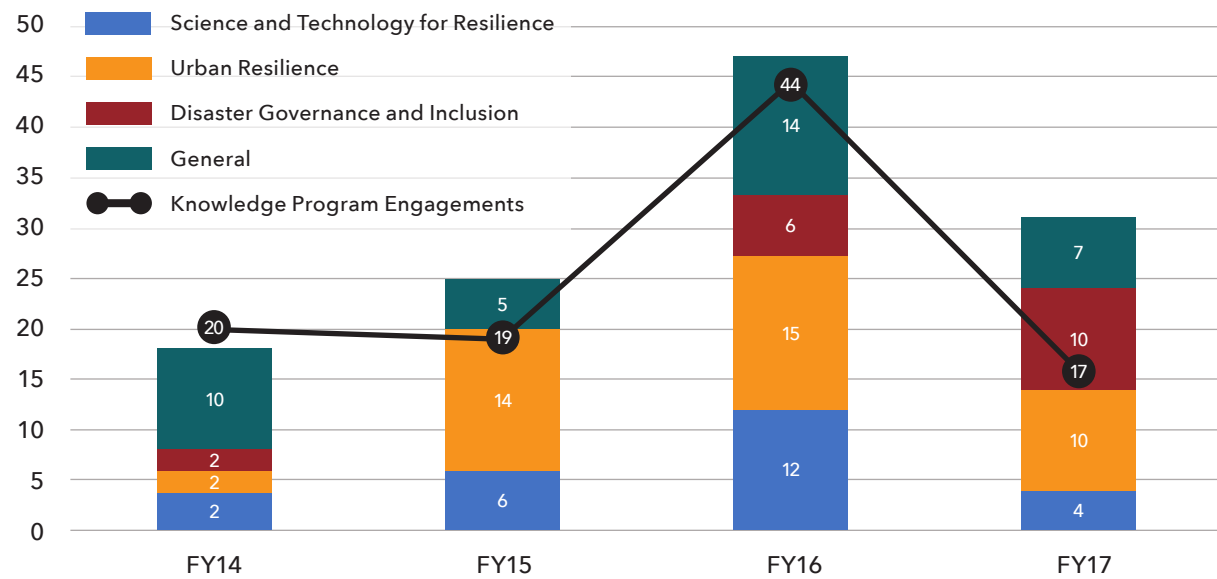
50
45
40
35
30
25
20
15
10
5
0

Science and Technology for Resilience
Urban Resilience
Disaster Governance and Inclusion
General
Knowledge Program Engagements

| | FY14 | FY15 | FY16 | FY17 |
|---|---|---|---|---|
| Science and Technology for Resilience | 2 | 6 | 12 | 4 |
| Urban Resilience | 2 | 14 | 15 | 10 |
| Disaster Governance and Inclusion | 2 | | 6 | 10 |
| General | 10 | 5 | 14 | 7 |
| Knowledge Program Engagements | 20 | 19 | 44 | 17 |